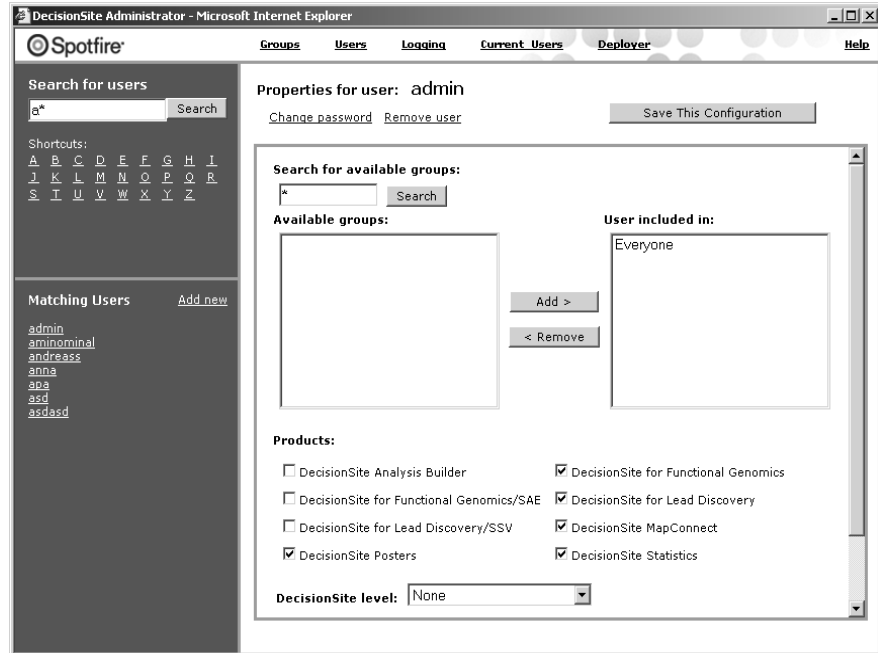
DecisionSite Administrator - Microsoft Internet Explorer

Spotfire

Groups Users Logging Current Users Deployer Help

Search for users

a*

Search

Shortcuts:

A B C D E F G H I
J K L M N O P Q R
S T U V W X Y Z

Matching Users Add new

admin
aminominal
andreass
anna
apa
asd
asdasd

Properties for user: admin

Change password Remove user

Save This Configuration

Search for available groups:

*

Search

Available groups:

User included in:

Everyone

Add >

< Remove

Products:

☐ DecisionSite Analysis Builder

☑ DecisionSite for Functional Genomics

☐ DecisionSite for Functional Genomics/SAE

☑ DecisionSite for Lead Discovery

☐ DecisionSite for Lead Discovery/SSV

☑ DecisionSite MapConnect

☑ DecisionSite Posters

☑ DecisionSite Statistics

DecisionSite level: None